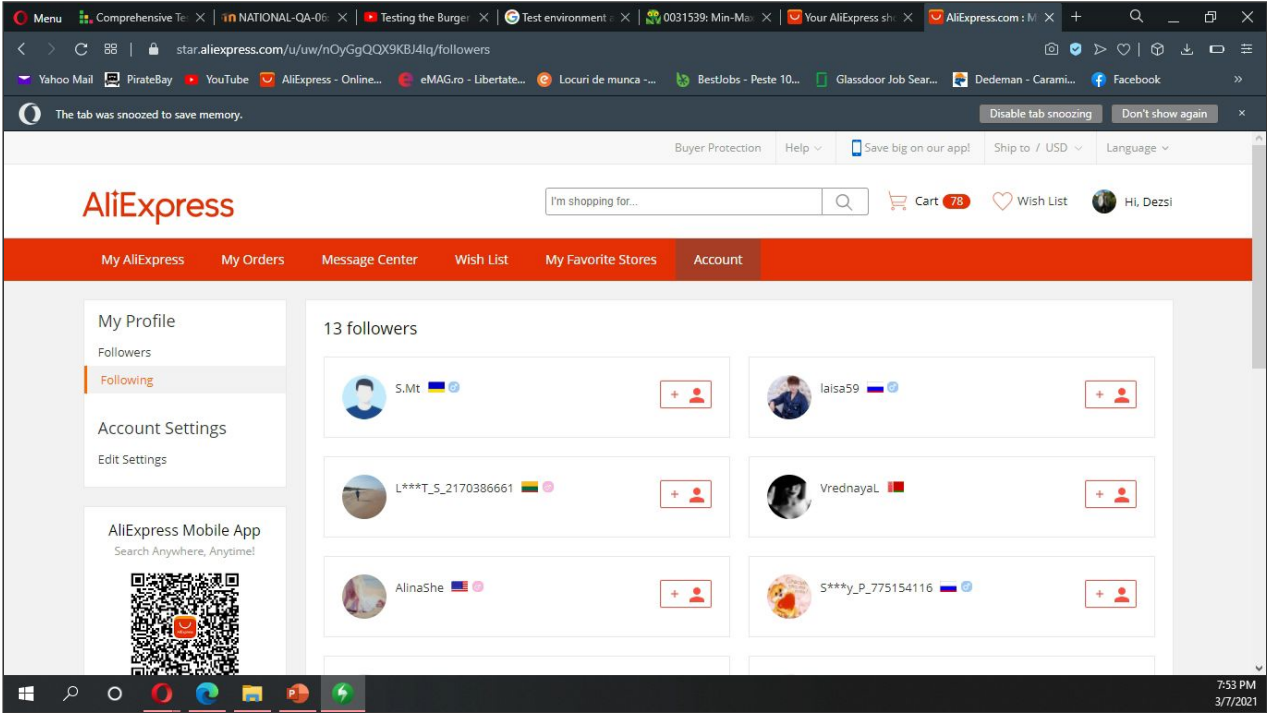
Menu | Comprehensive Te | NATIONAL-QA-06 | Testing the Burger | Test environment | 0031539: Min-Ma | Your AliExpress sh | AliExpress.com : M

star.aliexpress.com/u/uw/nOyGgQQX9KBJ4lq/followers

Yahoo Mail | PirateBay | YouTube | AliExpress - Online... | eMAG.ro - Libertate... | Locuri de munca -... | BestJobs - Peste 10... | Glassdoor Job Sear... | Dedeman - Carami... | Facebook

The tab was snoozed to save memory.

Disable tab snoozing | Don't show again

Buyer Protection | Help | Save big on our app! | Ship to / USD | Language

AliExpress

I'm shopping for...

Cart 78 | Wish List | Hi, Dezsi

My AliExpress | My Orders | Message Center | Wish List | My Favorite Stores | Account

My Profile
Followers
Following

Account Settings
Edit Settings

AliExpress Mobile App
Search Anywhere, Anytime!

13 followers

S.Mt

laisa59

L***T_S_2170386661

VrednayaL

AlinaShe

S***y_P_775154116

7:53 PM
3/7/2021